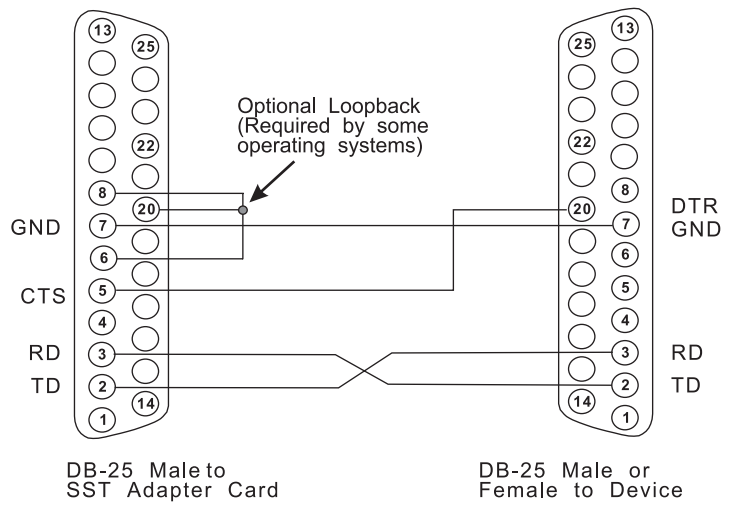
13
25
22
8
20
GND
7
6
CTS
5
4
RD
3
TD
2
14
1

Optional Loopback (Required by some operating systems)

25
13
22
8
20
DTR
7
GND
6
5
4
3
RD
2
TD
14
1

DB-25 Male to SST Adapter Card

DB-25 Male or Female to Device